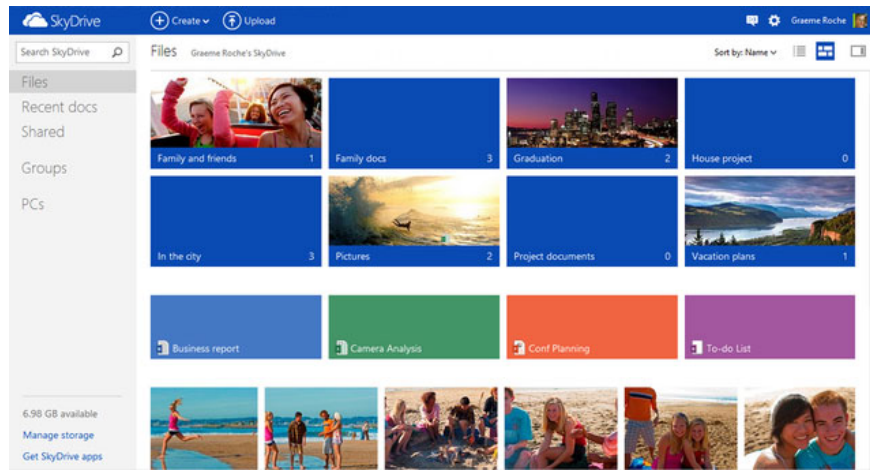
SkyDrive
Create
Upload
Graeme Roche

Search SkyDrive

Files
Recent docs
Shared

Groups

PCs

Files Graeme Roche's SkyDrive
Sort by: Name

Family and friends 1
Family docs 3
Graduation 2
House project 0
In the city 3
Pictures 2
Project documents 0
Vacation plans 1

Business report
Camera Analysis
Conf Planning
To-do List

6.98 GB available
Manage storage
Get SkyDrive apps